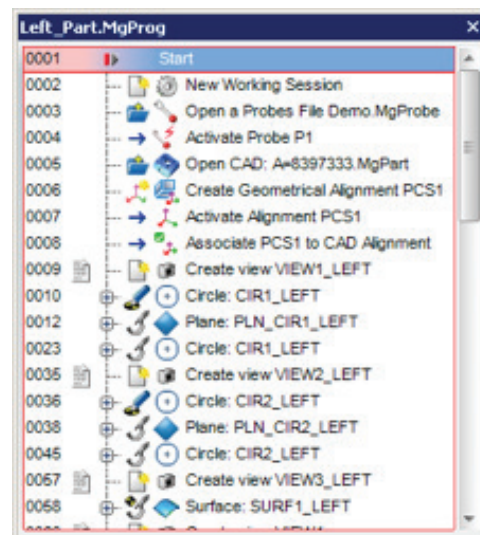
Left_Part.MgProg ×

0001 Start
0002 New Working Session
0003 Open a Probes File Demo.MgProbe
0004 Activate Probe P1
0005 Open CAD: A=8397333.MgPart
0006 Create Geometrical Alignment PCS1
0007 Activate Alignment PCS1
0008 Associate PCS1 to CAD Alignment
0009 Create view VIEW1_LEFT
0010 Circle: CIR1_LEFT
0012 Plane: PLN_CIR1_LEFT
0023 Circle: CIR1_LEFT
0035 Create view VIEW2_LEFT
0036 Circle: CIR2_LEFT
0038 Plane: PLN_CIR2_LEFT
0045 Circle: CIR2_LEFT
0057 Create view VIEW3_LEFT
0058 Surface: SURF1_LEFT
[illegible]